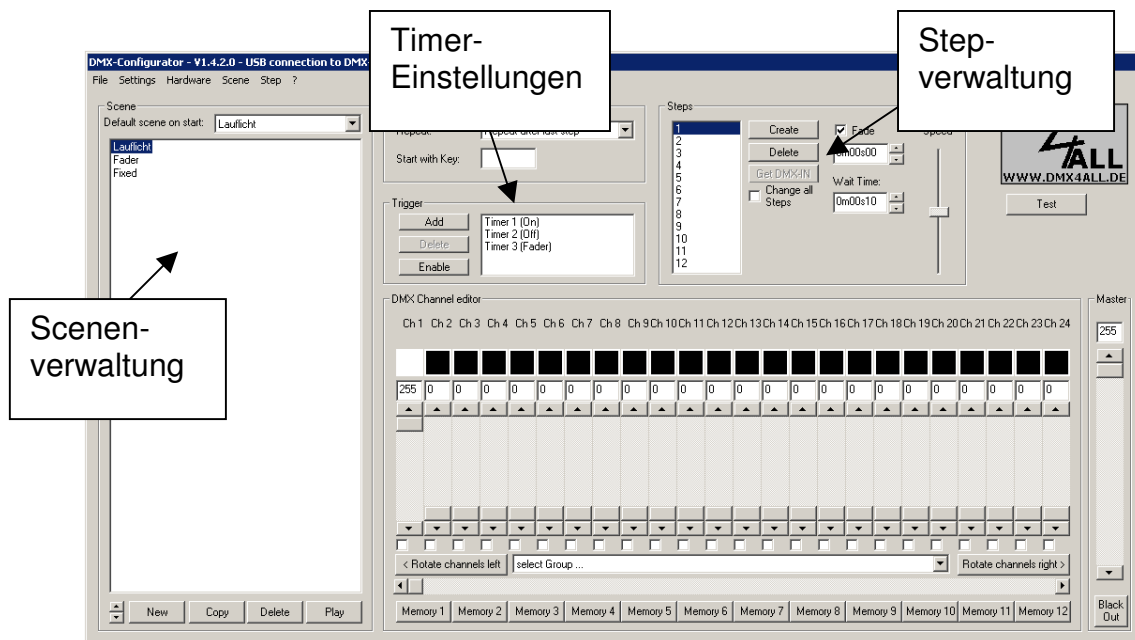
DMX-Configurator - V1.4.2.0 - USB connection to DMX

File Settings Hardware Scene Step ?

Timer-
Einstellungen

Step-
verwaltung

Scene
Default scene on start: Lauflicht
Lauflicht
Fader
Fixed

Scenen-
verwaltung

New Copy Delete Play

Repeat: Repeat after last step
Start with Key:

Trigger
Add
Delete
Enable
Timer 1 (On)
Timer 2 (Off)
Timer 3 (Fader)

Steps
1
2
3
4
5
6
7
8
9
10
11
12
Create
Delete
Get DMX-IN
Change all Steps
Fade
0m00s00
Wait Time:
0m00s10
Speed

WWW.DMX4ALL.DE
Test

DMX Channel editor
Ch 1 Ch 2 Ch 3 Ch 4 Ch 5 Ch 6 Ch 7 Ch 8 Ch 9 Ch 10 Ch 11 Ch 12 Ch 13 Ch 14 Ch 15 Ch 16 Ch 17 Ch 18 Ch 19 Ch 20 Ch 21 Ch 22 Ch 23 Ch 24

255 0 0 0 0 0 0 0 0 0 0 0 0 0 0 0 0 0 0 0 0 0 0 0

< Rotate channels left select Group ... Rotate channels right >

Memory 1 Memory 2 Memory 3 Memory 4 Memory 5 Memory 6 Memory 7 Memory 8 Memory 9 Memory 10 Memory 11 Memory 12

Master
255
Black Out